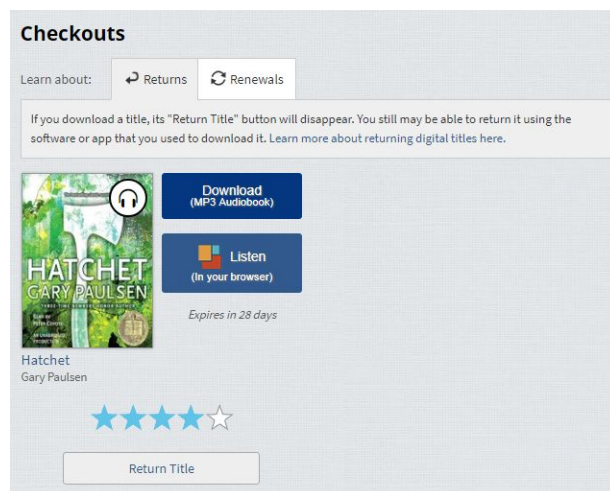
Checkouts

Learn about: Returns Renewals

If you download a title, its "Return Title" button will disappear. You still may be able to return it using the software or app that you used to download it. Learn more about returning digital titles here.

HATCHET
GARY PAULSEN
THREE-TIME NEWBERY HONOR AUTHOR
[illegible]

Download
(MP3 Audiobook)

Listen
(In your browser)

Expires in 28 days

Hatchet
Gary Paulsen

Return Title